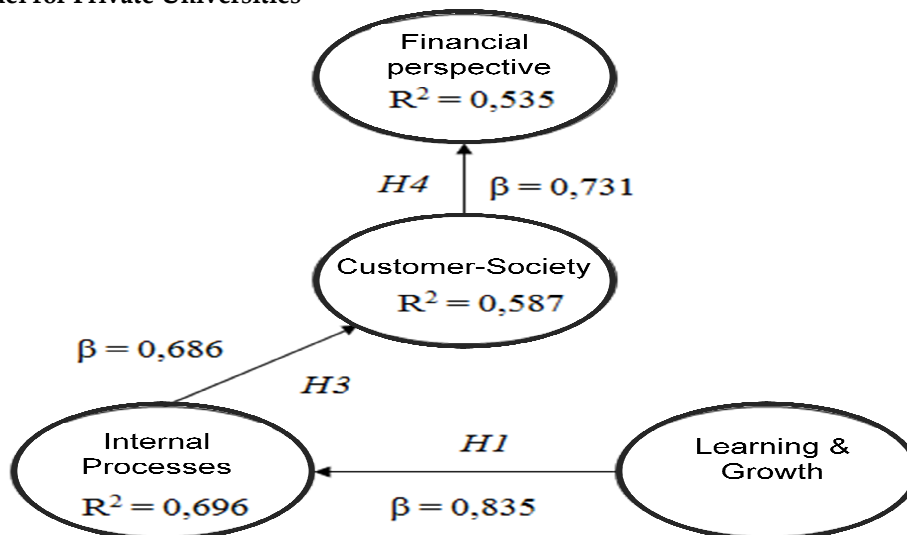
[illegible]el for Private Universities

Financial perspective
$R^2 = 0,535$

$H4$ $\beta = 0,731$

Customer-Society
$R^2 = 0,587$

$\beta = 0,686$

$H3$

Internal Processes
$R^2 = 0,696$

$H1$

$\beta = 0,835$

Learning & Growth